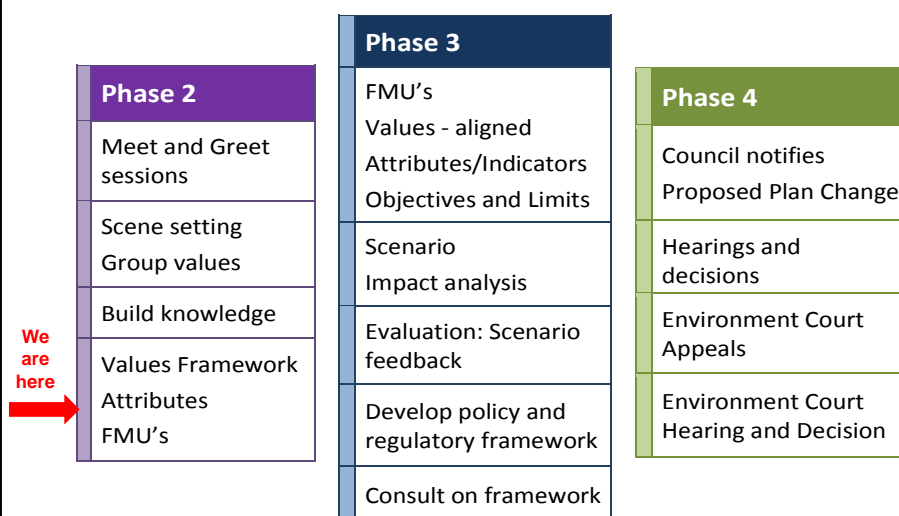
We are here

Phase 2

Meet and Greet sessions

Scene setting

Group values

Build knowledge

Values Framework

Attributes

FMU's

Phase 3

FMU's

Values - aligned

Attributes/Indicators

Objectives and Limits

Scenario

Impact analysis

Evaluation: Scenario feedback

Develop policy and regulatory framework

Consult on framework

Phase 4

Council notifies

Proposed Plan Change

Hearings and decisions

Environment Court Appeals

Environment Court Hearing and Decision